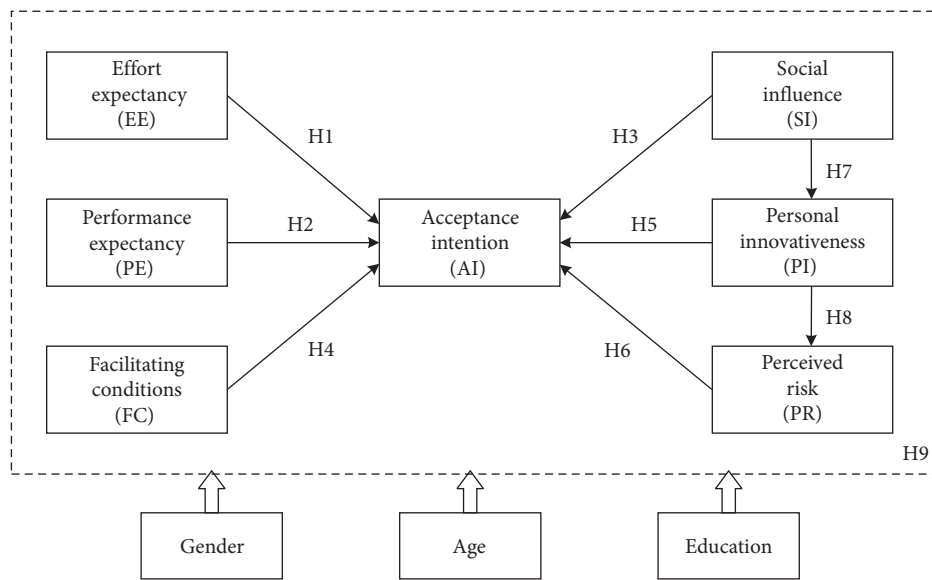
Effort expectancy (EE)

H1

Performance expectancy (PE)

H2

Facilitating conditions (FC)

H4

Acceptance intention (AI)

Social influence (SI)

H3

H7

Personal innovativeness (PI)

H5

H8

H6

Perceived risk (PR)

H9

Gender

Age

Education